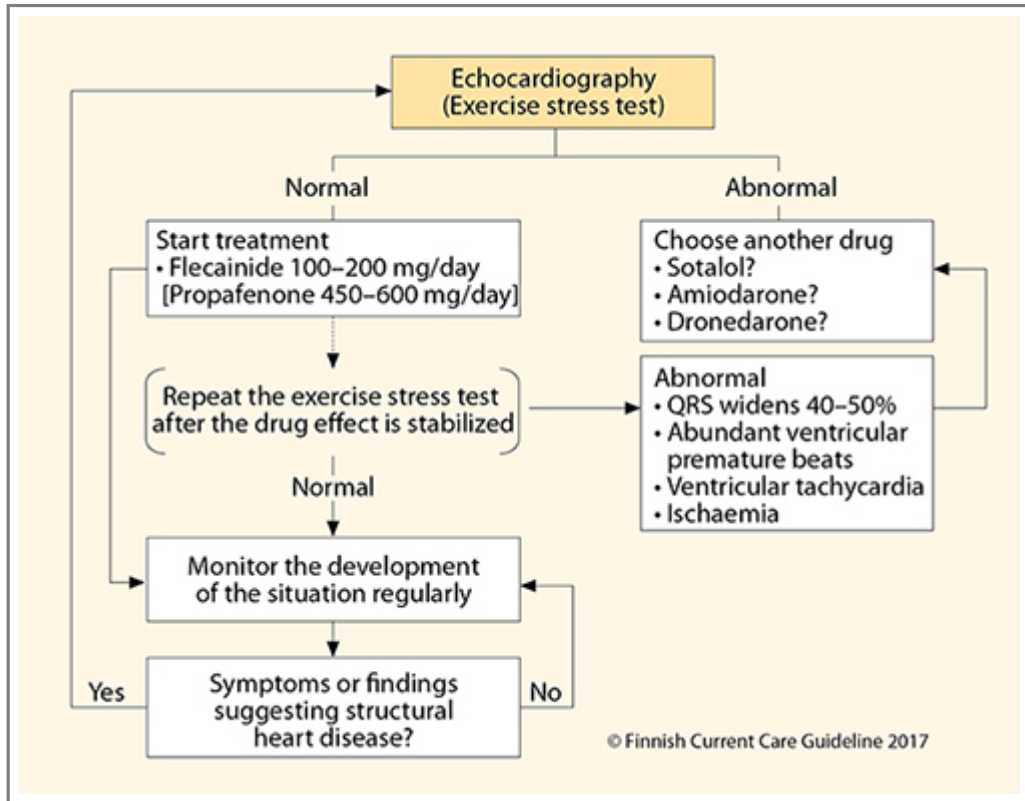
Echocardiography
(Exercise stress test)

Normal

Abnormal

Start treatment
• Flecainide 100–200 mg/day
[Propafenone 450–600 mg/day]

Choose another drug
• Sotalol?
• Amiodarone?
• Dronedarone?

Repeat the exercise stress test after the drug effect is stabilized

Abnormal
• QRS widens 40–50%
• Abundant ventricular premature beats
• Ventricular tachycardia
• Ischaemia

Normal

Monitor the development of the situation regularly

Yes

Symptoms or findings suggesting structural heart disease?

No

© Finnish Current Care Guideline 2017